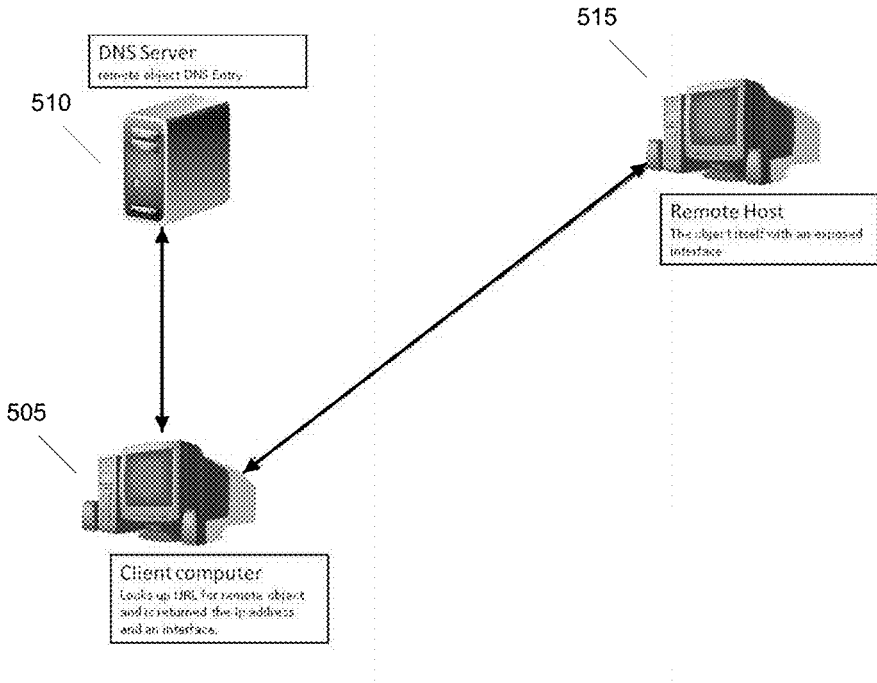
515

DNS Server
remote object DNS Entry

510

Remote Host
The object itself with an exposed interface

505

Client computer
Looks up URL for remote object and is returned the ip address and an interface.